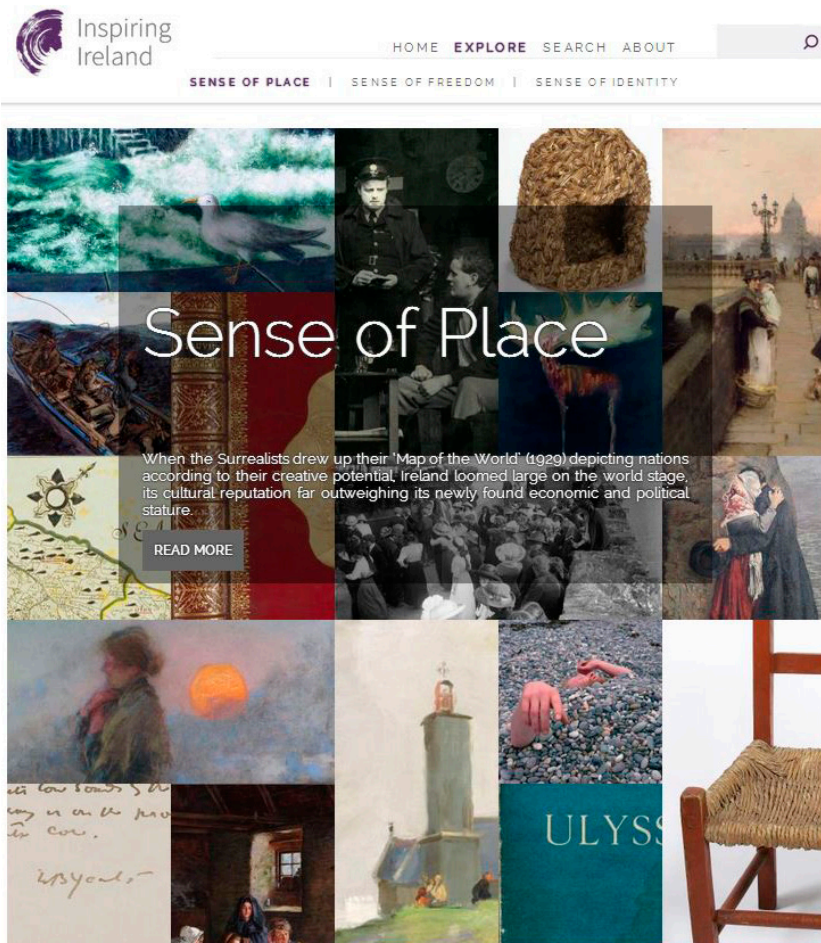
Inspiring Ireland

HOME EXPLORE SEARCH ABOUT

SENSE OF PLACE | SENSE OF FREEDOM | SENSE OF IDENTITY

Sense of Place

When the Surrealists drew up their 'Map of the World' (1929) depicting nations according to their creative potential, Ireland loomed large on the world stage, its cultural reputation far outweighing its newly found economic and political stature.

READ MORE

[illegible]

W B Yeats

ULYSS